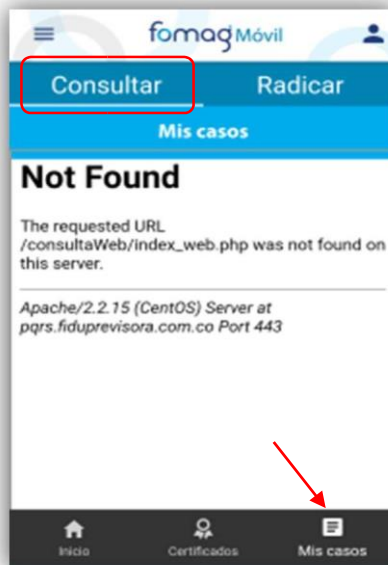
fomag Móvil

Consultar

Radicar

Mis casos

Not Found

The requested URL /consultaWeb/index_web.php was not found on this server.

Apache/2.2.15 (CentOS) Server at pqrs.fiduprevisora.com.co Port 443

Inicio

Certificados

Mis casos